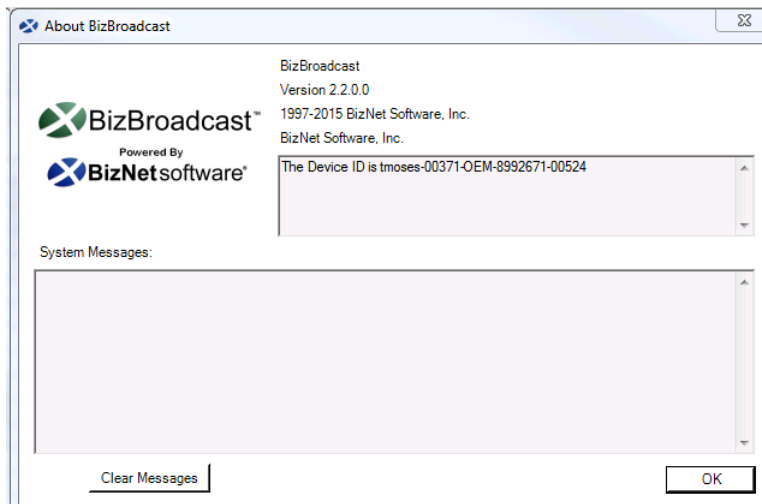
About BizBroadcast

BizBroadcast™
Powered By
BizNetsoftware®

BizBroadcast
Version 2.2.0.0
1997-2015 BizNet Software, Inc.
BizNet Software, Inc.

The Device ID is tmoses-00371-OEM-8992671-00524

System Messages:

Clear Messages

OK